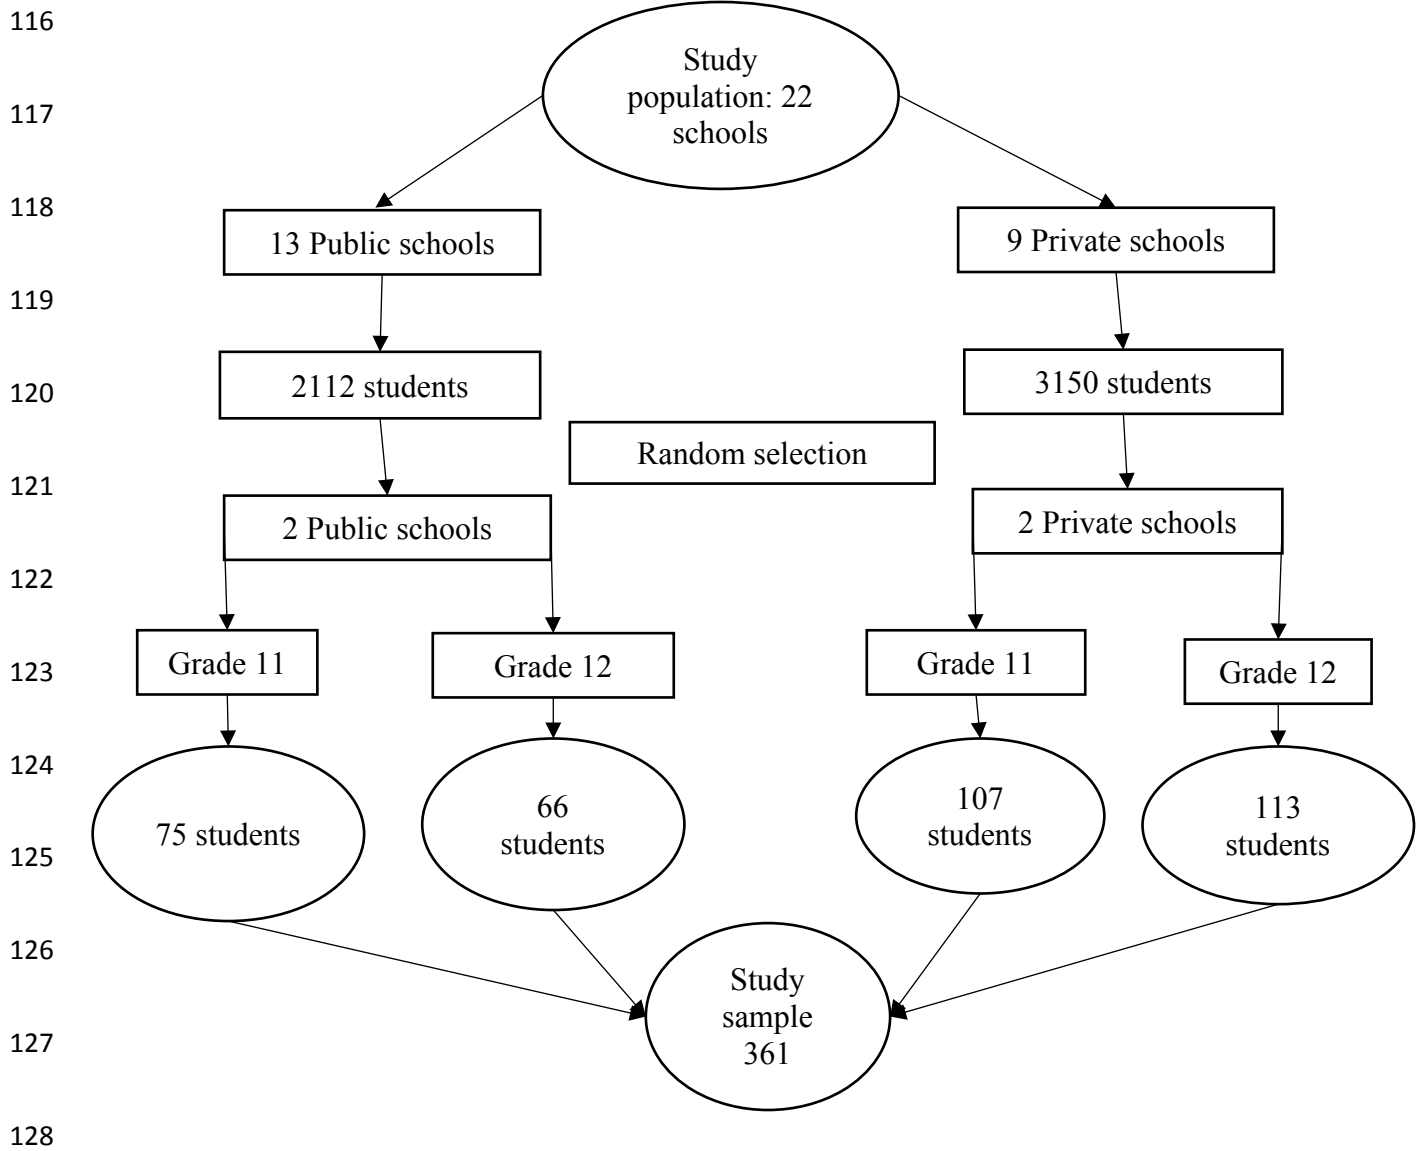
116

Study population: 22 schools

117

118

13 Public schools

9 Private schools

119

2112 students

3150 students

120

Random selection

121

2 Public schools

2 Private schools

122

Grade 11

Grade 12

Grade 11

Grade 12

123

124

75 students

66 students

107 students

113 students

125

126

Study sample 361

127

128